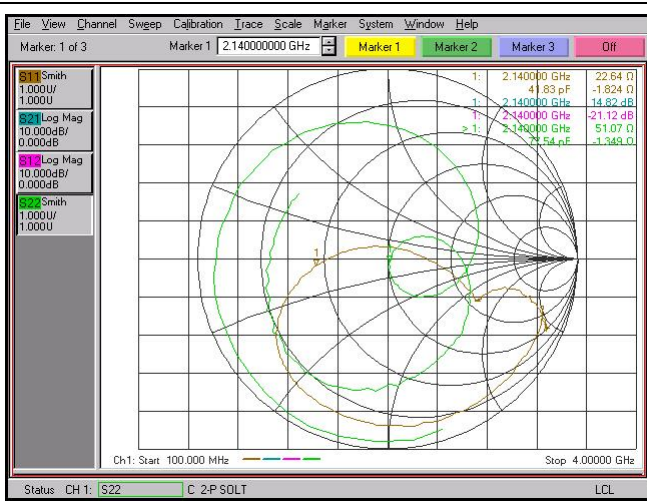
File View Channel Sweep Calibration Trace Scale Marker System Window Help

Marker: 1 of 3

Marker 1 2.140000000 GHz

Marker 1 Marker 2 Marker 3 Off

S11 Smith
1.000U/
1.000U

S21 Log Mag
10.000dB/
0.000dB

S12 Log Mag
10.000dB/
0.000dB

S22 Smith
1.000U/
1.000U

| | | |
|---|---|---|
| 1: | 2.140000 GHz | 22.64 Ω |
| | 41.83 pF | -1.824 Ω |
| 1: | 2.140000 GHz | 14.82 dB |
| 1: | 2.140000 GHz | -21.12 dB |
| > 1: | 2.140000 GHz | 51.07 Ω |
| | 72.54 pF | -1.349 Ω |

1

Ch1: Start 100.000 MHz

Stop 4.00000 GHz

Status CH 1: S22 C 2-P SOLT LCL